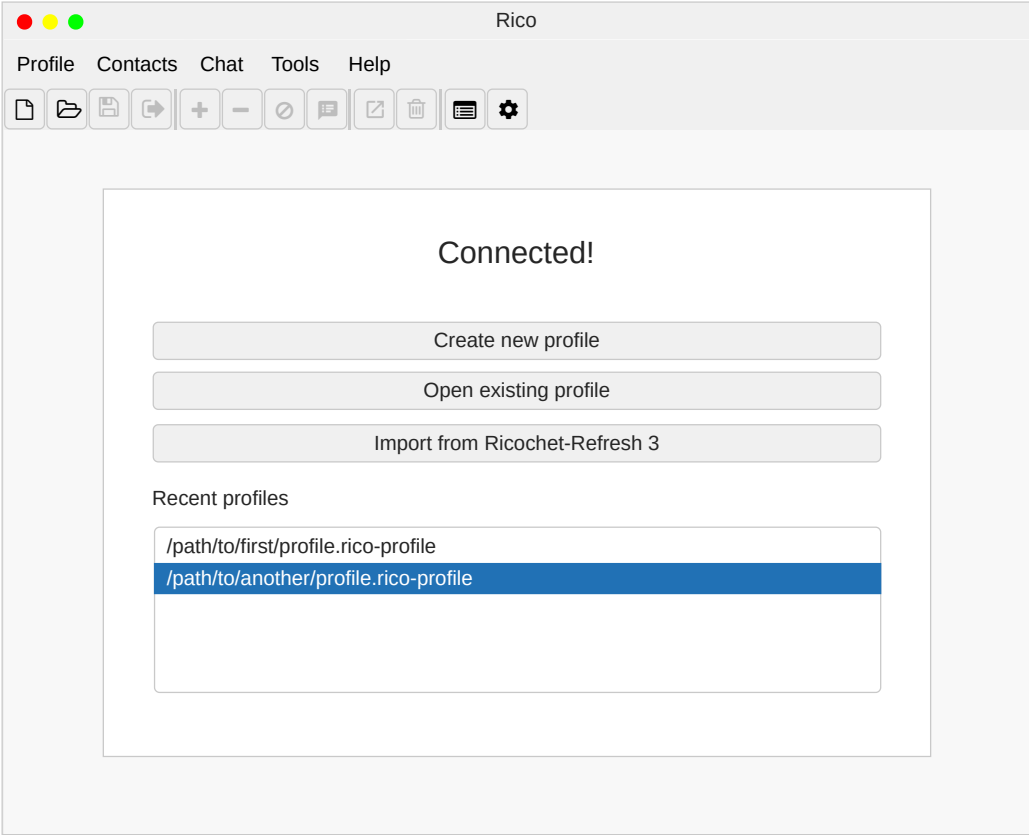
Rico

Profile Contacts Chat Tools Help

Connected!

Create new profile

Open existing profile

Import from Ricochet-Refresh 3

Recent profiles

/path/to/first/profile.rico-profile
/path/to/another/profile.rico-profile